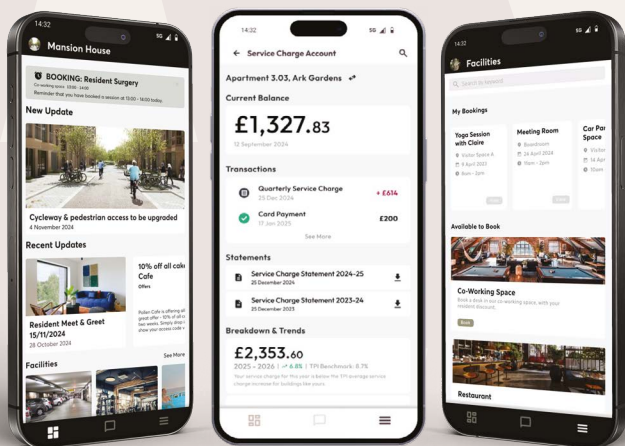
14:32
5G
Mansion House
BOOKING: Resident Surgery
Co-working space · 10:00 – 14:00
Reminder that you have booked a session at 10:00 – 14:00 today.
New Update
Cycleway & pedestrian access to be upgraded
4 November 2024
Recent Updates
Resident Meet & Greet 15/11/2024
28 October 2024
10% off all cake Cafe
Offers
Pollen Cafe is offering all resident offer - 10% off all cakes two weeks. Simply display show your access code
See More
Facilities

14:32
5G
Service Charge Account
Apartment 3.03, Ark Gardens
Current Balance
£1,327.83
12 September 2024
Transactions
Quarterly Service Charge
25 Dec 2024
+ £614
Card Payment
17 Jan 2025
£200
See More
Statements
Service Charge Statement 2024-25
25 December 2024
Service Charge Statement 2023-24
25 December 2024
Breakdown & Trends
£2,353.60
2025 – 2026 | ↗ 6.8% | TPI Benchmark: 8.7%
Your service charge for this year is below the 5th average service charge increase for buildings like yours.

14:32
5G
Facilities
Search by keyword
My Bookings
Yoga Session with Claire
Visitor Space A
5 April 2023
8am – 2pm
Meeting Room
Boardroom
24 April 2024
9am – 12pm
Car Park Space
Visitor
14 Apr
10am
Available to Book
Co-Working Space
Book a desk in our co-working space, with your resident discount.
Book
Restaurant